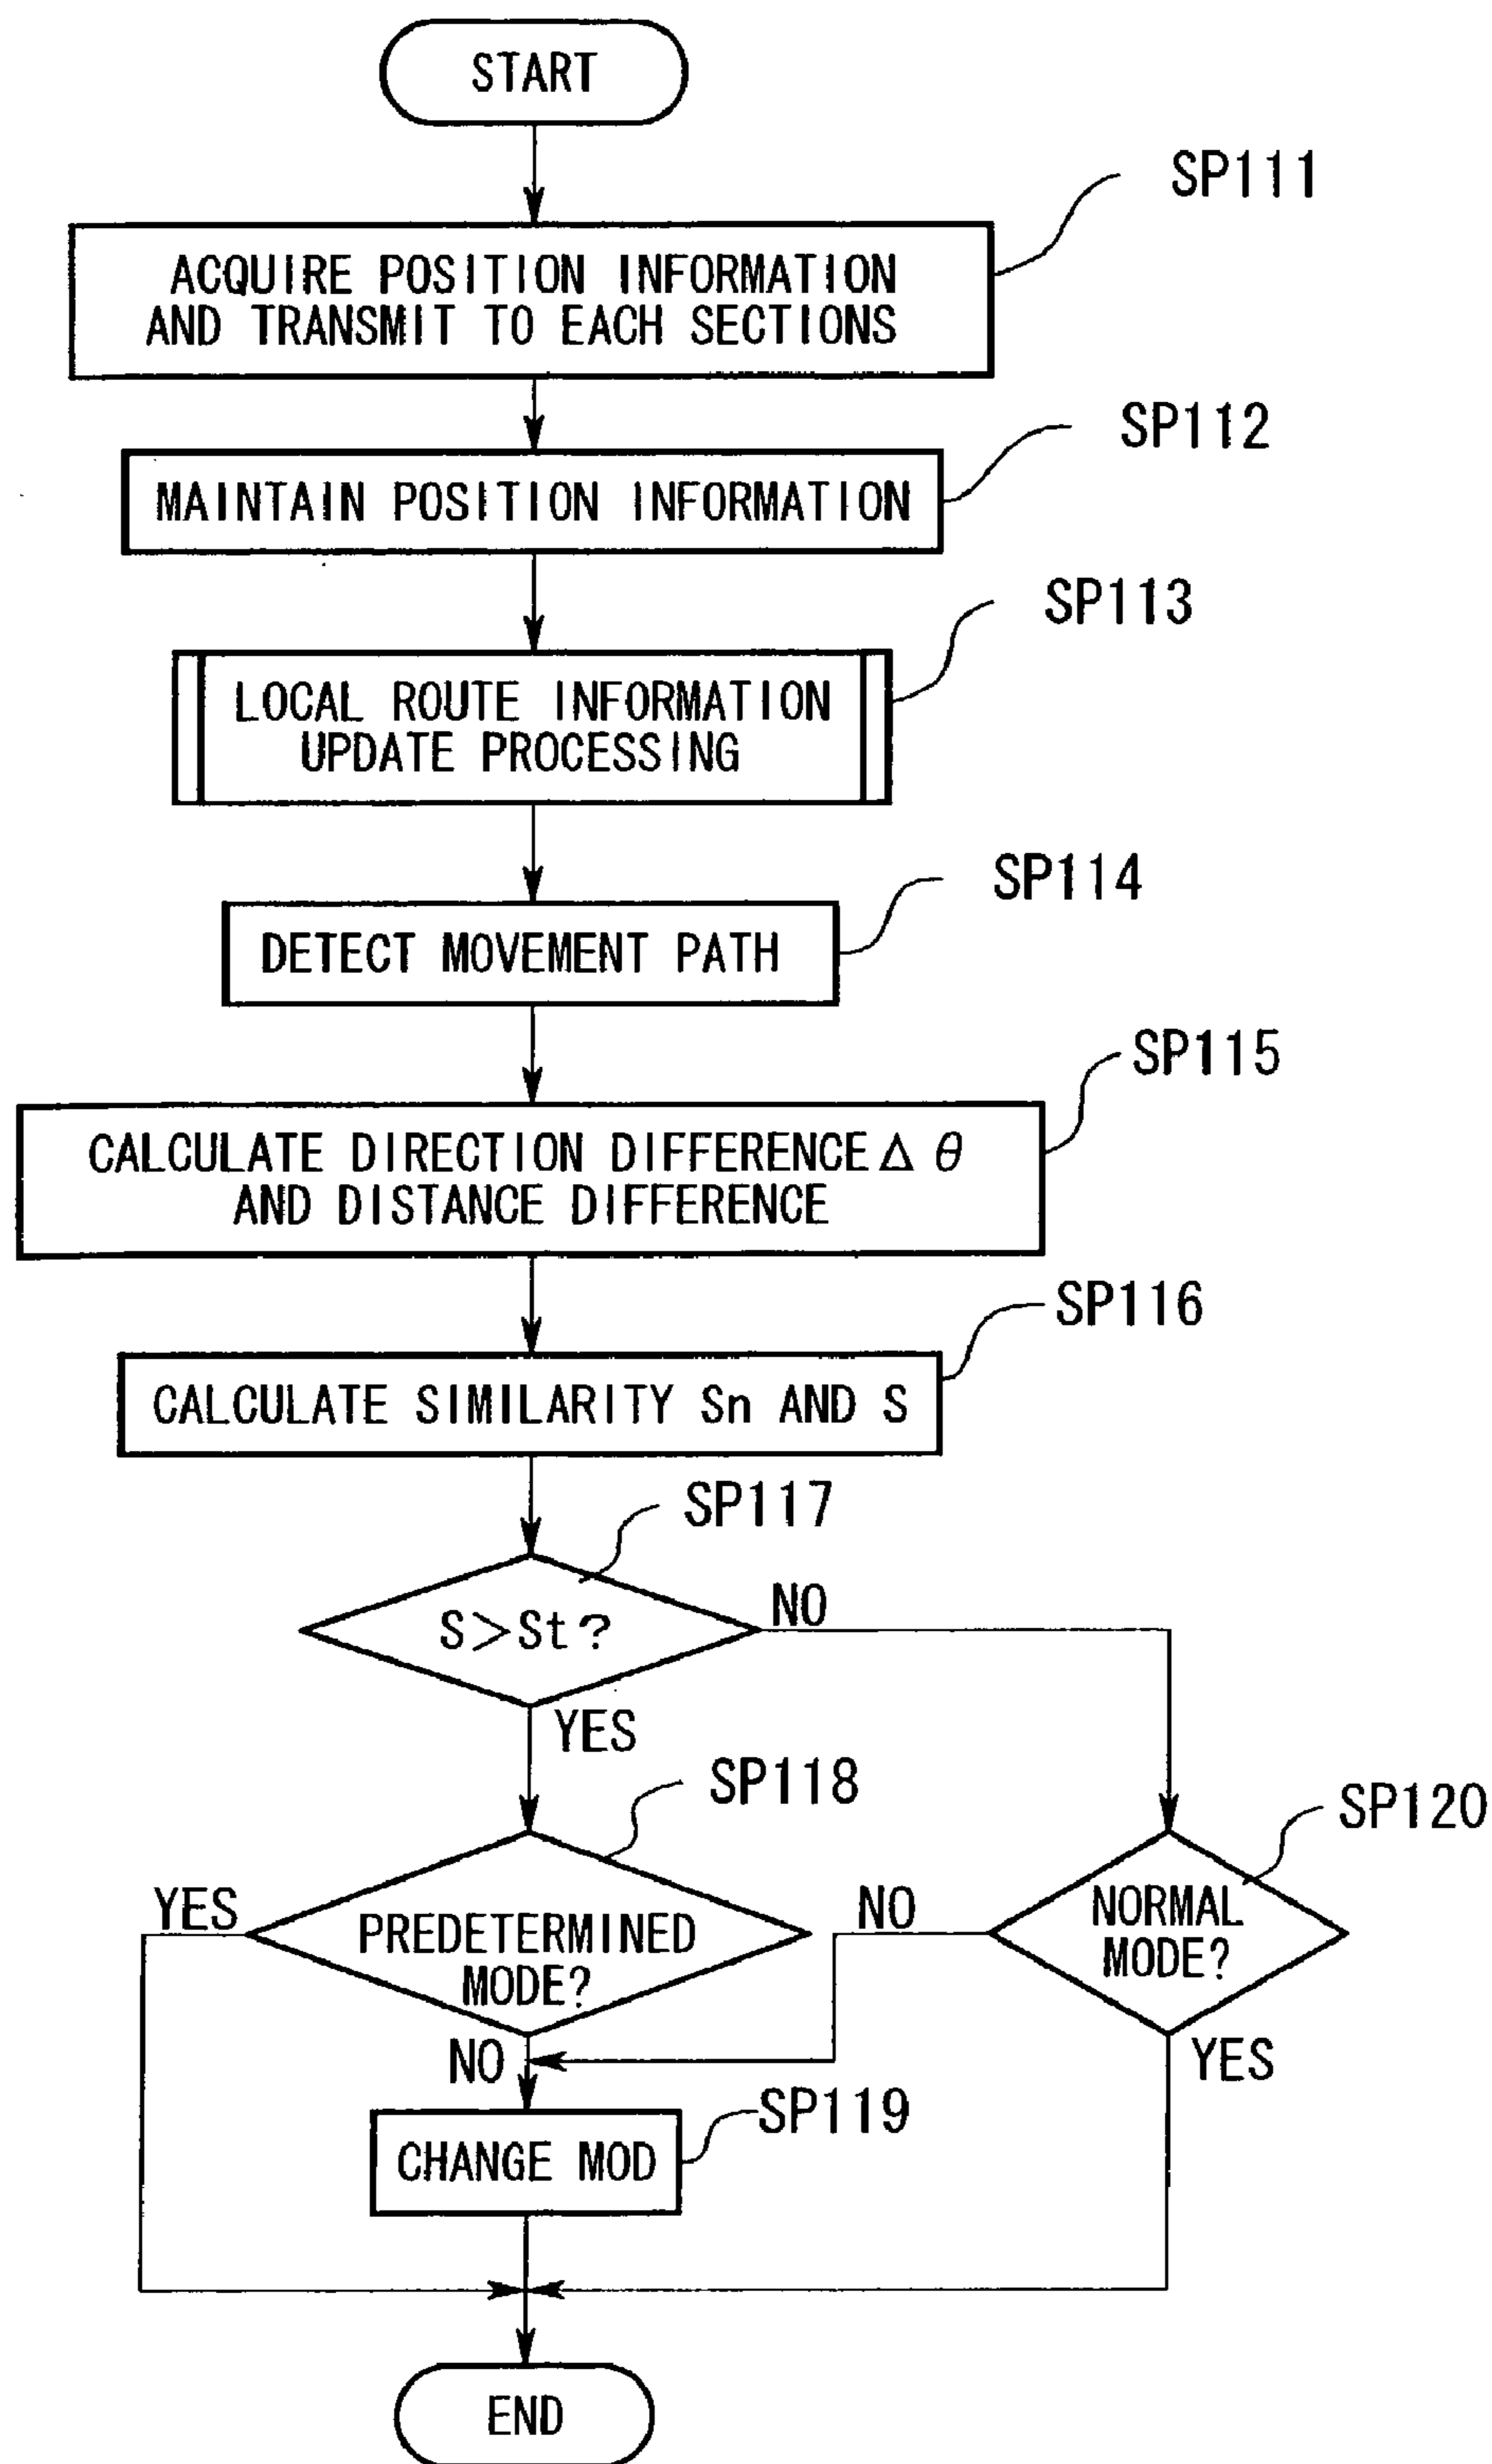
START

SP111

ACQUIRE POSITION INFORMATION AND TRANSMIT TO EACH SECTIONS

SP112

MAINTAIN POSITION INFORMATION

SP113

LOCAL ROUTE INFORMATION UPDATE PROCESSING

SP114

DETECT MOVEMENT PATH

SP115

CALCULATE DIRECTION DIFFERENCE $\Delta\theta$ AND DISTANCE DIFFERENCE

SP116

CALCULATE SIMILARITY Sn AND S

SP117

S>St?

NO

YES

SP118

SP120

YES

PREDETERMINED MODE?

NO

NORMAL MODE?

NO

YES

SP119

CHANGE MOD

END